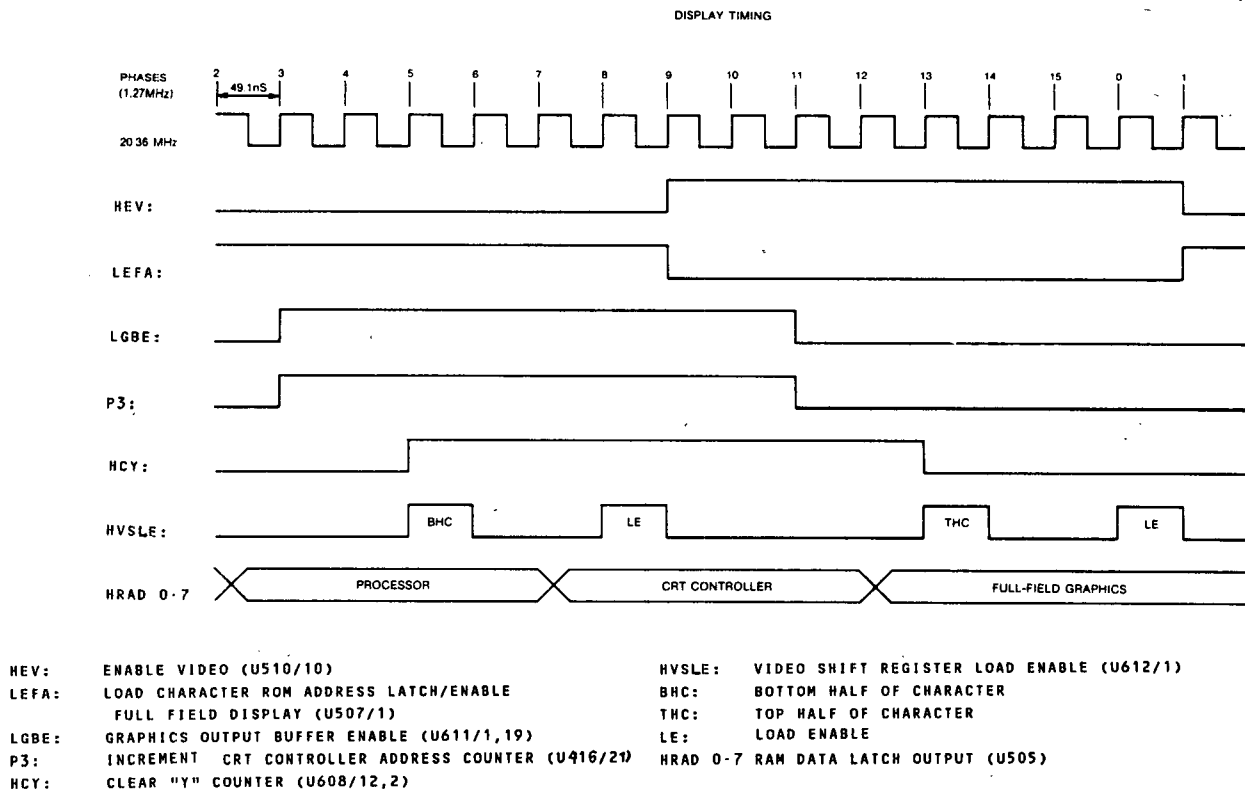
DISPLAY TIMING

PHASES (1.27MHz)

2 3 4 5 6 7 8 9 10 11 12 13 14 15 0 1

49.1nS

20.36 MHz

HEV:

LEFA:

LGBE:

P3:

HCY:

HVSLE:

BHC

LE

THC

LE

HRAD 0-7

PROCESSOR

CRT CONTROLLER

FULL-FIELD GRAPHICS

HEV: ENABLE VIDEO (U510/10)
LEFA: LOAD CHARACTER ROM ADDRESS LATCH/ENABLE FULL FIELD DISPLAY (U507/1)
LGBE: GRAPHICS OUTPUT BUFFER ENABLE (U611/1,19)
P3: INCREMENT CRT CONTROLLER ADDRESS COUNTER (U416/21)
HCY: CLEAR "Y" COUNTER (U608/12,2)

HVSLE: VIDEO SHIFT REGISTER LOAD ENABLE (U612/1)
BHC: BOTTOM HALF OF CHARACTER
THC: TOP HALF OF CHARACTER
LE: LOAD ENABLE
HRAD 0-7 RAM DATA LATCH OUTPUT (U505)